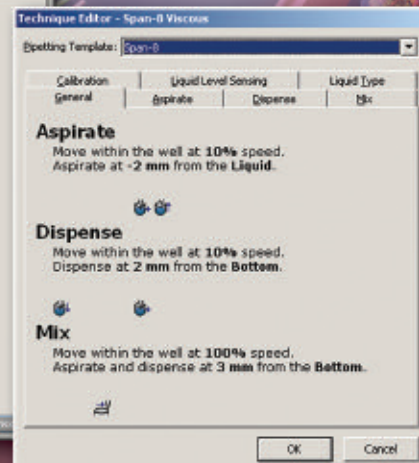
Technique Editor - Span-8 Viscous

Pipetting Template: Span-8

Calibration | Liquid Level Sensing | Liquid Type
General | Aspirate | Dispense | Mix

Aspirate
Move within the well at 10% speed.
Aspirate at -2 mm from the Liquid.

Dispense
Move within the well at 10% speed.
Dispense at 2 mm from the Bottom.

Mix
Move within the well at 100% speed.
Aspirate and dispense at 3 mm from the Bottom.

OK
Cancel